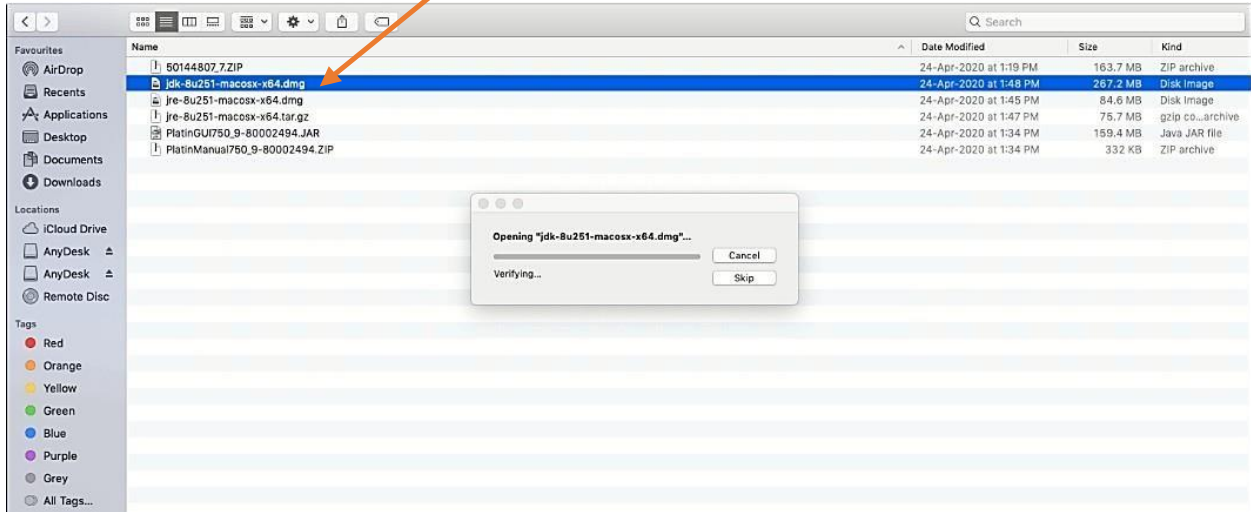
Q Search

Favourites
AirDrop
Recents
Applications
Desktop
Documents
Downloads

Locations
iCloud Drive
AnyDesk
AnyDesk
Remote Disc

Tags
Red
Orange
Yellow
Green
Blue
Purple
Grey
All Tags...

| Name | Date Modified | Size | Kind |
|---|---|---|---|
| 50144807_7.ZIP | 24-Apr-2020 at 1:19 PM | 163.7 MB | ZIP archive |
| jdk-8u251-macosx-x64.dmg | 24-Apr-2020 at 1:48 PM | 267.2 MB | Disk Image |
| jre-8u251-macosx-x64.dmg | 24-Apr-2020 at 1:45 PM | 84.6 MB | Disk Image |
| jre-8u251-macosx-x64.tar.gz | 24-Apr-2020 at 1:47 PM | 75.7 MB | gzip co...archive |
| PlatinGUI750_9-80002494.JAR | 24-Apr-2020 at 1:34 PM | 159.4 MB | Java JAR file |
| PlatinManual750_9-80002494.ZIP | 24-Apr-2020 at 1:34 PM | 332 KB | ZIP archive |

Opening "jdk-8u251-macosx-x64.dmg"...
Cancel
Verifying...
Skip